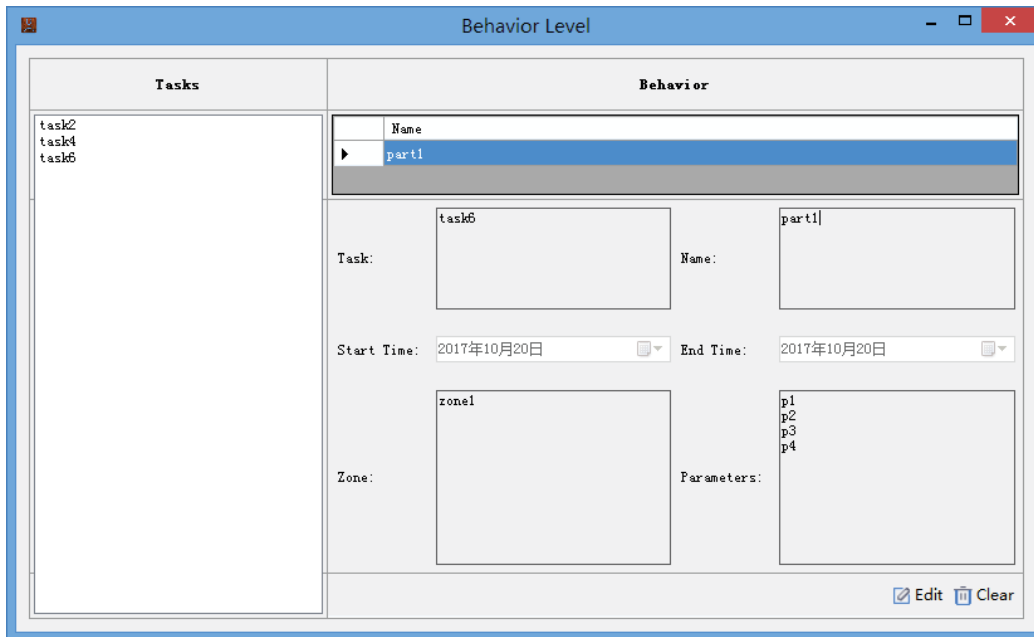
Behavior Level

Tasks

Behavior

task2
task4
task6

| | Name |
|---|---|
| ▶ | part1 |

Task: task6

Name: part1

Start Time: 2017年10月20日

End Time: 2017年10月20日

Zone: zone1

Parameters: p1
p2
p3
p4

Edit Clear